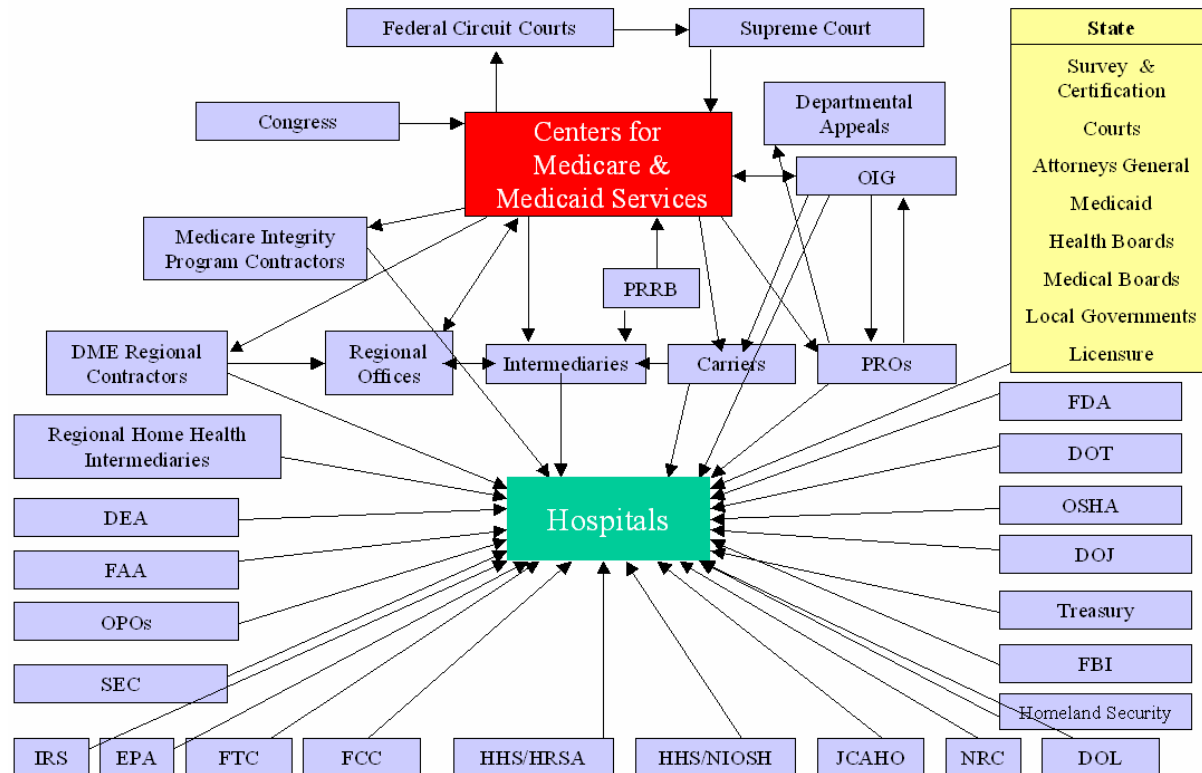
Federal Circuit Courts

Supreme Court

State

Survey & Certification

Courts

Attorneys General

Medicaid

Health Boards

Medical Boards

Local Governments

Licensure

Congress

Centers for Medicare & Medicaid Services

Departmental Appeals

OIG

Medicare Integrity Program Contractors

PRRB

DME Regional Contractors

Regional Offices

Intermediaries

Carriers

PROs

FDA

DOT

Regional Home Health Intermediaries

Hospitals

OSHA

DEA

DOJ

FAA

Treasury

OPOs

FBI

SEC

Homeland Security

IRS

EPA

FTC

FCC

HHS/HRSA

HHS/NIOSH

JCAHO

NRC

DOL